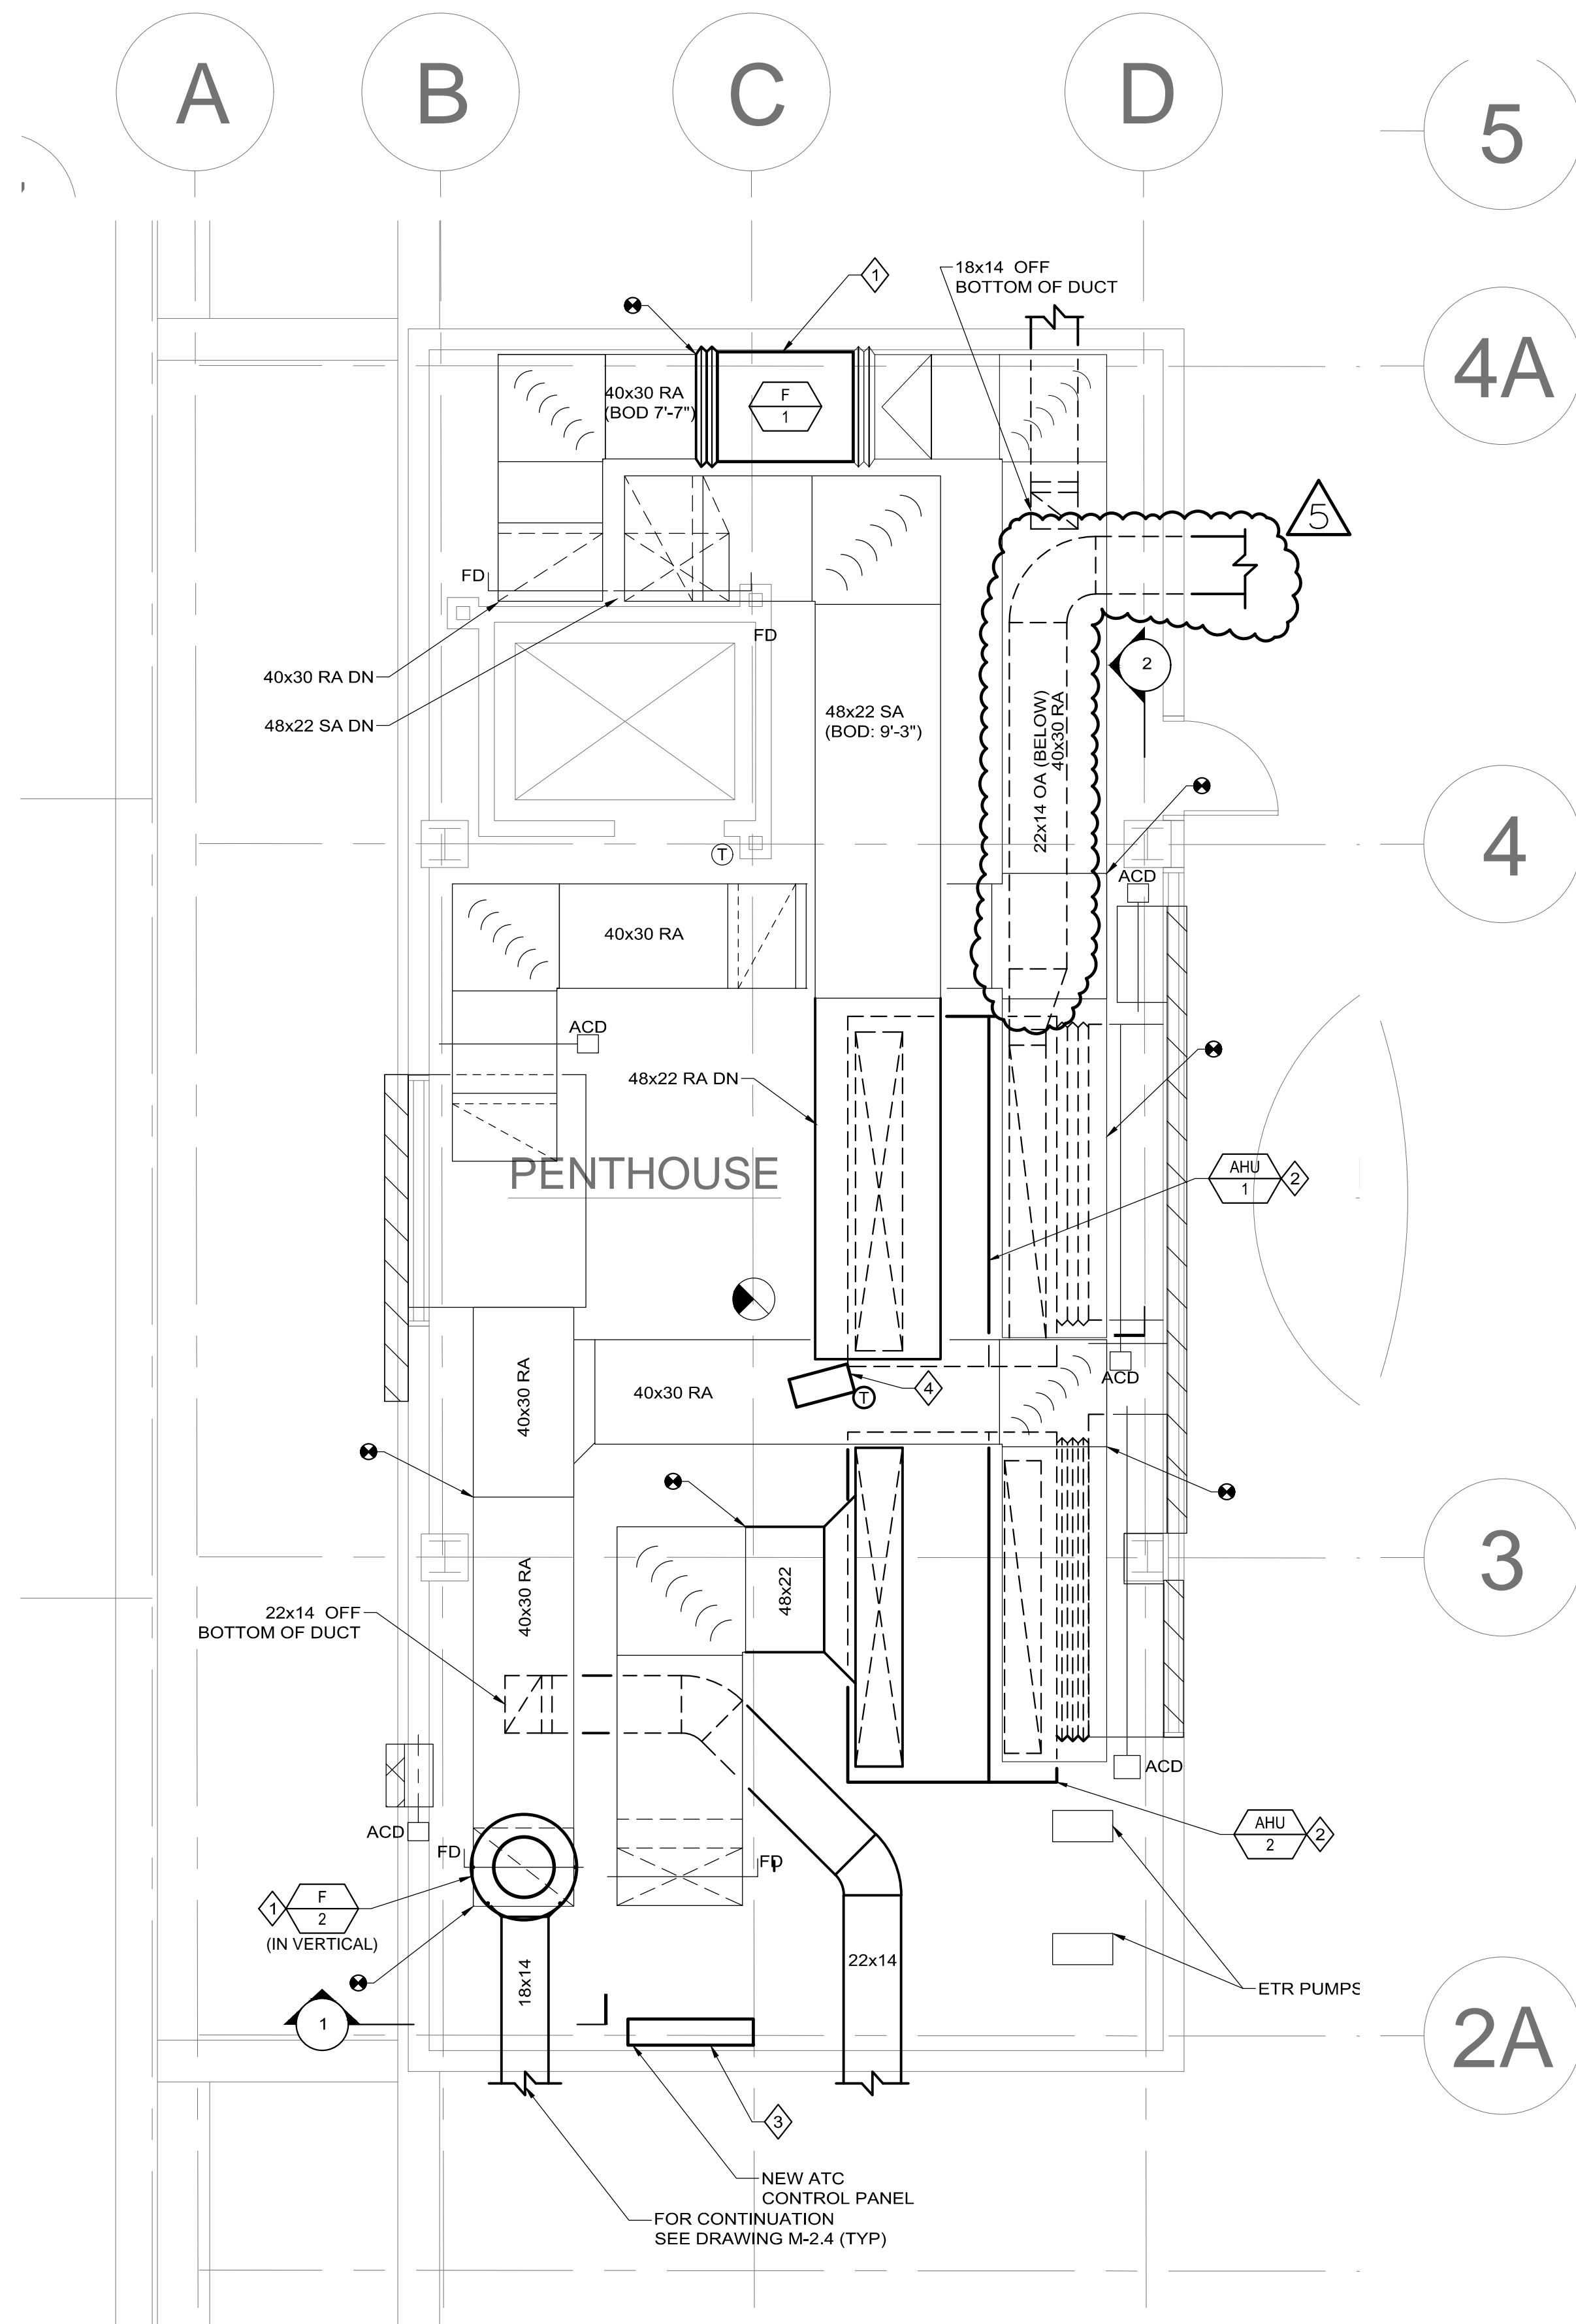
A
B
C
D
5
4A
4
3
2A

1
18x14 OFF BOTTOM OF DUCT
40x30 RA (BOD 7'-7")
F
1
5
FD
FD
40x30 RA DN
48x22 SA DN
48x22 SA (BOD: 9'-3")
2
22x14 OA (BELOW)
40x30 RA
T
ACD
40x30 RA
ACD
48x22 RA DN
PENTHOUSE
AHU
1
2
40x30 RA
40x30 RA
4
T
ACD
48x22
40x30 RA
22x14 OFF BOTTOM OF DUCT
ACD
ACD
FD
FD
F
2
1
(IN VERTICAL)
AHU
2
2
22x14
18x14
1
ETR PUMPS
3
NEW ATC CONTROL PANEL
FOR CONTINUATION SEE DRAWING M-2.4 (TYP)